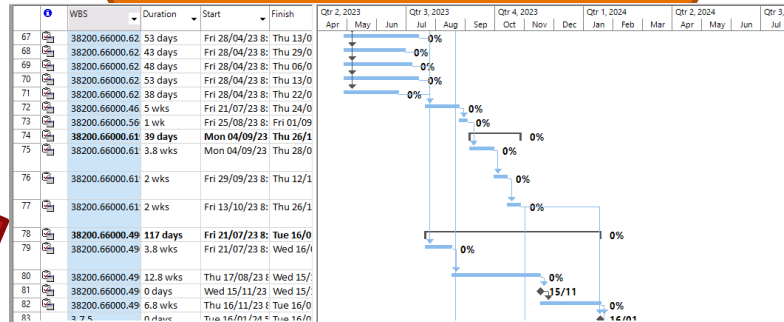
| | | WBS | Duration | Start | Finish |
|---|---|---|---|---|---|
| 67 | | 38200.66000.62 | 53 days | Fri 28/04/23 8: | Thu 13/0 |
| 68 | | 38200.66000.62 | 43 days | Fri 28/04/23 8: | Thu 29/0 |
| 69 | | 38200.66000.62 | 48 days | Fri 28/04/23 8: | Thu 06/0 |
| 70 | | 38200.66000.62 | 53 days | Fri 28/04/23 8: | Thu 13/0 |
| 71 | | 38200.66000.62 | 38 days | Fri 28/04/23 8: | Thu 22/0 |
| 72 | | 38200.66000.46 | 5 wks | Fri 21/07/23 8: | Thu 24/0 |
| 73 | | 38200.66000.56 | 1 wk | Fri 25/08/23 8: | Fri 01/09 |
| 74 | | **38200.66000.61** | **39 days** | **Mon 04/09/23** | **Thu 26/1** |
| 75 | | 38200.66000.61 | 3.8 wks | Mon 04/09/23 | Thu 28/0 |
| 76 | | 38200.66000.61 | 2 wks | Fri 29/09/23 8: | Thu 12/1 |
| 77 | | 38200.66000.61 | 2 wks | Fri 13/10/23 8: | Thu 26/1 |
| 78 | | **38200.66000.49** | **117 days** | **Fri 21/07/23 8:** | **Tue 16/0** |
| 79 | | 38200.66000.49 | 3.8 wks | Fri 21/07/23 8: | Wed 16/0 |
| 80 | | 38200.66000.49 | 12.8 wks | Thu 17/08/23 8 | Wed 15/1 |
| 81 | | 38200.66000.49 | 0 days | Wed 15/11/23 | Wed 15/1 |
| 82 | | 38200.66000.49 | 6.8 wks | Thu 16/11/23 8 | Tue 16/0 |
| 83 | | 3.7.5 | 0 days | Tue 16/01/24 5 | Tue 16/0 |

Qtr 2, 2023 | Qtr 3, 2023 | Qtr 4, 2023 | Qtr 1, 2024 | Qtr 2, 2024
Apr | May | Jun | Jul | Aug | Sep | Oct | Nov | Dec | Jan | Feb | Mar | Apr | May | Jun | Jul

0%
0%
0%
0%
0%
0%
0%
0%
0%
0%
0%
0%
0%
0%
15/11
0%
16/01